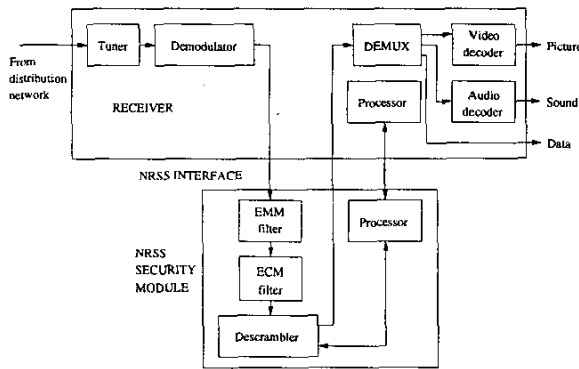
From distribution network

Tuner

Demodulator

RECEIVER

DEMUX

Video decoder

Picture

Audio decoder

Sound

Processor

Data

NRSS INTERFACE

NRSS SECURITY MODULE

EMM filter

ECM filter

Descrambler

Processor